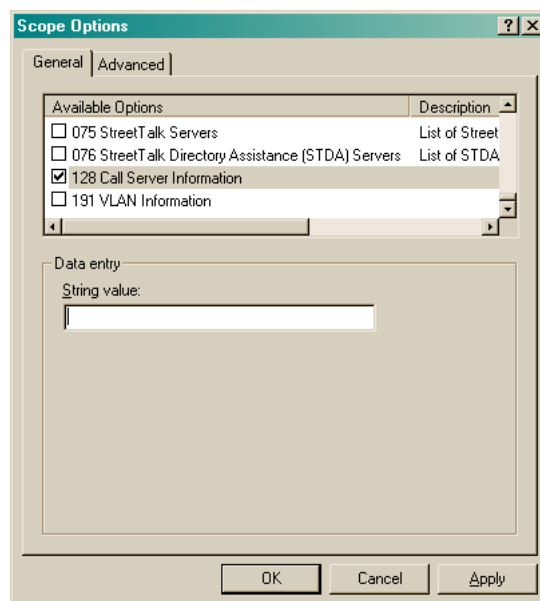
Scope Options ? X

General | Advanced

| Available Options | Description |
|---|---|
| ☐ 075 StreetTalk Servers | List of Street |
| ☐ 076 StreetTalk Directory Assistance (STDA) Servers | List of STDA |
| ☑ 128 Call Server Information | |
| ☐ 191 VLAN Information | |

Data entry

String value:

OK Cancel Apply